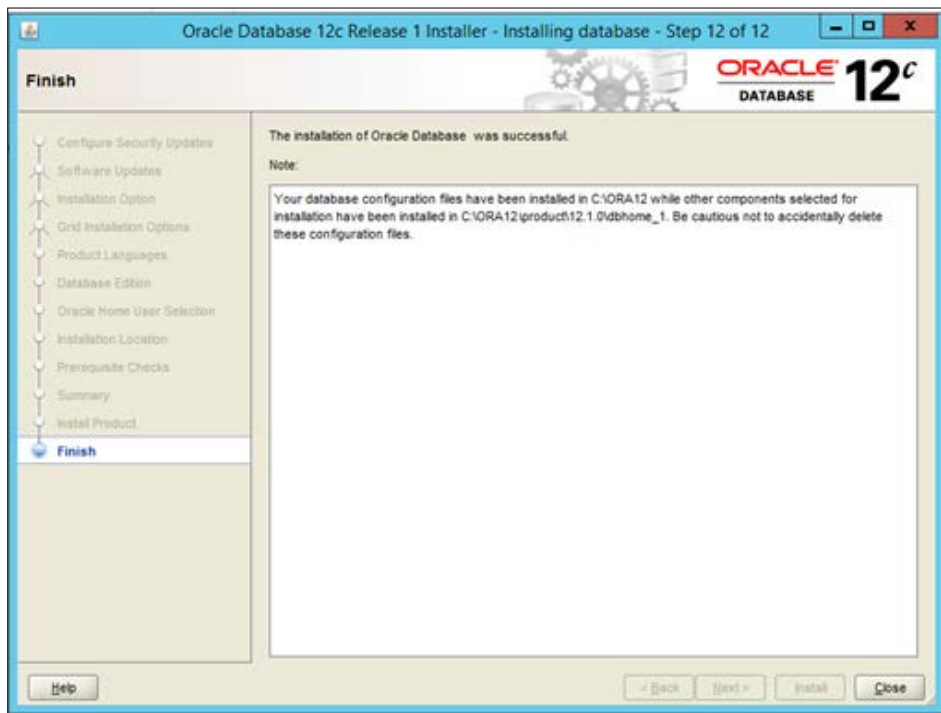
Oracle Database 12c Release 1 Installer - Installing database - Step 12 of 12

Finish

ORACLE DATABASE 12c

Configure Security Updates
Software Updates
Installation Option
Grid Installation Options
Product Languages
Database Edition
Oracle Home User Selection
Installation Location
Prerequisite Checks
Summary
Install Product
Finish

The installation of Oracle Database was successful.

Note:

Your database configuration files have been installed in C:\ORA12 while other components selected for installation have been installed in C:\ORA12\product\12.1.0\dbhome_1. Be cautious not to accidentally delete these configuration files.

Help

< Back

Next >

Install

Close